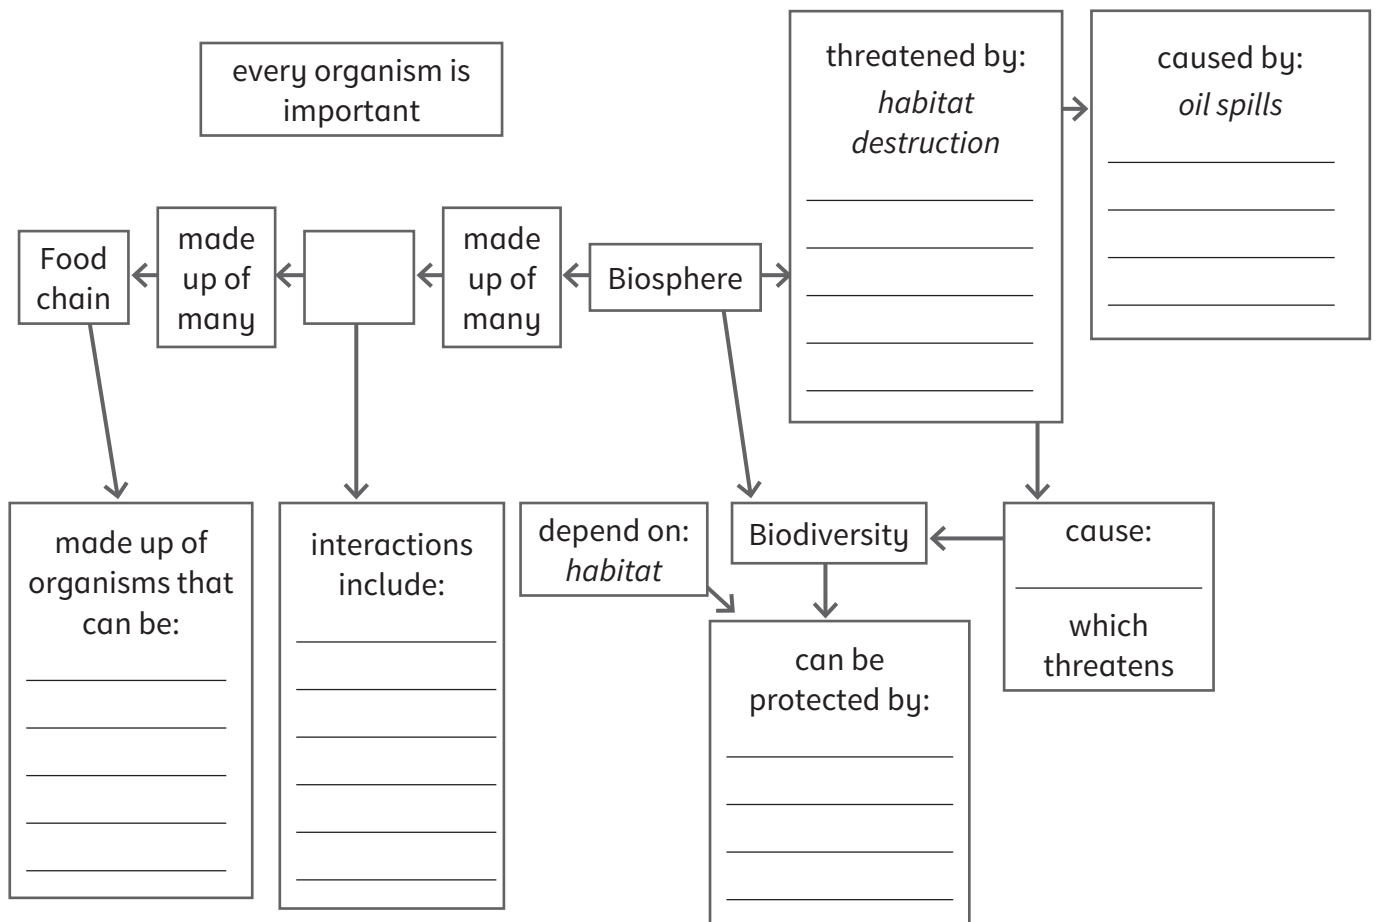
every organism is important

threatened by:
habitat destruction
_______________
_______________
_______________
_______________
_______________

caused by:
oil spills
_______________
_______________
_______________
_______________

Food chain

made up of many

made up of many

Biosphere

made up of organisms that can be:
_______________
_______________
_______________
_______________
_______________

interactions include:
_______________
_______________
_______________
_______________
_______________
_______________

depend on:
habitat

Biodiversity

cause:
_______________
which threatens

can be protected by:
_______________
_______________
_______________
_______________